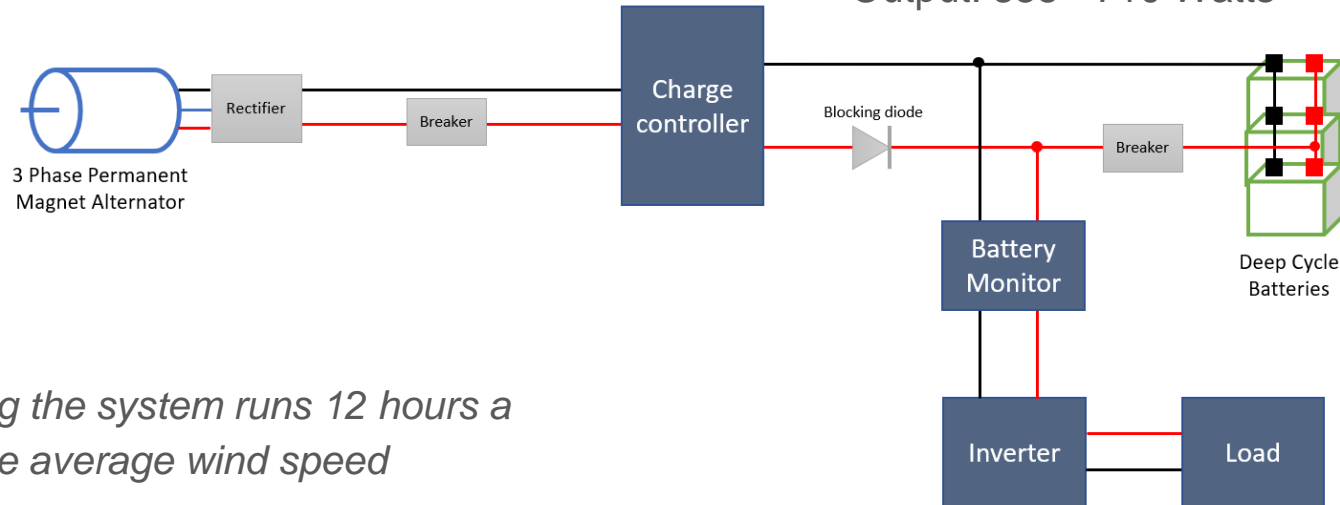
Output: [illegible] Watts

Rectifier

Breaker

3 Phase Permanent Magnet Alternator

Charge controller

Blocking diode

Breaker

Battery Monitor

Deep Cycle Batteries

Inverter

Load

g the system runs 12 hours a
e average wind speed